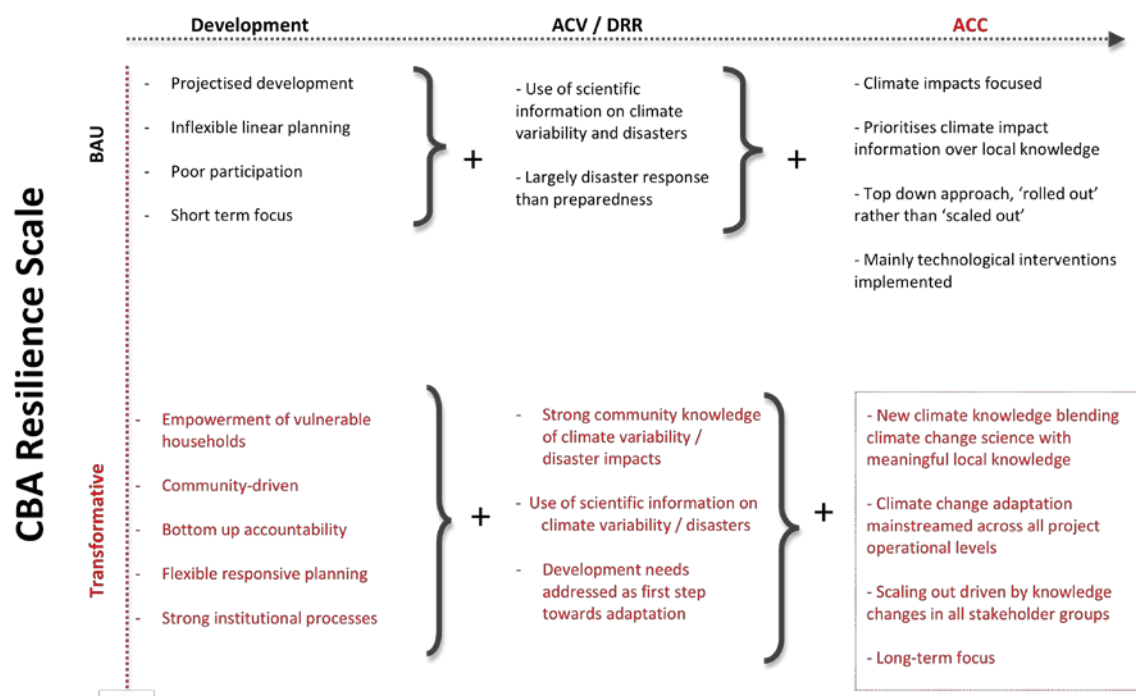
Development ACV / DRR ACC

CBA Resilience Scale

BAU

- Projectised development
- Inflexible linear planning
- Poor participation
- Short term focus

+

- Use of scientific information on climate variability and disasters

- Largely disaster response than preparedness

+

- Climate impacts focused

- Prioritises climate impact information over local knowledge

- Top down approach, 'rolled out' rather than 'scaled out'

- Mainly technological interventions implemented

Transformative

- Empowerment of vulnerable households
- Community-driven
- Bottom up accountability
- Flexible responsive planning
- Strong institutional processes

+

- Strong community knowledge of climate variability / disaster impacts

- Use of scientific information on climate variability / disasters

- Development needs addressed as first step towards adaptation

+

- New climate knowledge blending climate change science with meaningful local knowledge

- Climate change adaptation mainstreamed across all project operational levels

- Scaling out driven by knowledge changes in all stakeholder groups

- Long-term focus